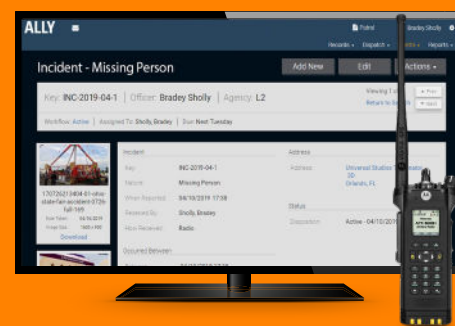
ALLY

Patrol

Bradey Sholly

Records

Dispatch

Reports

Incident - Missing Person

Add New

Edit

Actions

Key: INC-2019-04-1 | Officer: Bradey Sholly | Agency: L2

Viewing 1 of

Return to Search

Prev

Next

Workflow: Active | Assigned To: Sholly, Bradey | Due: Next Tuesday

170725213404-01-ohio-state-fair-accident-0726-full-169

Date Taken

04/10/2019

Image Size

1600 x 900

Download

Incident

Key

INC-2019-04-1

Nature

Missing Person

When Reported

04/10/2019 17:38

Received By

Sholly, Bradey

How Received

Radio

Occurred Between

Address

Address

Universal Studios

Orlando, FL

Status

Disposition

Active - 04/10/2